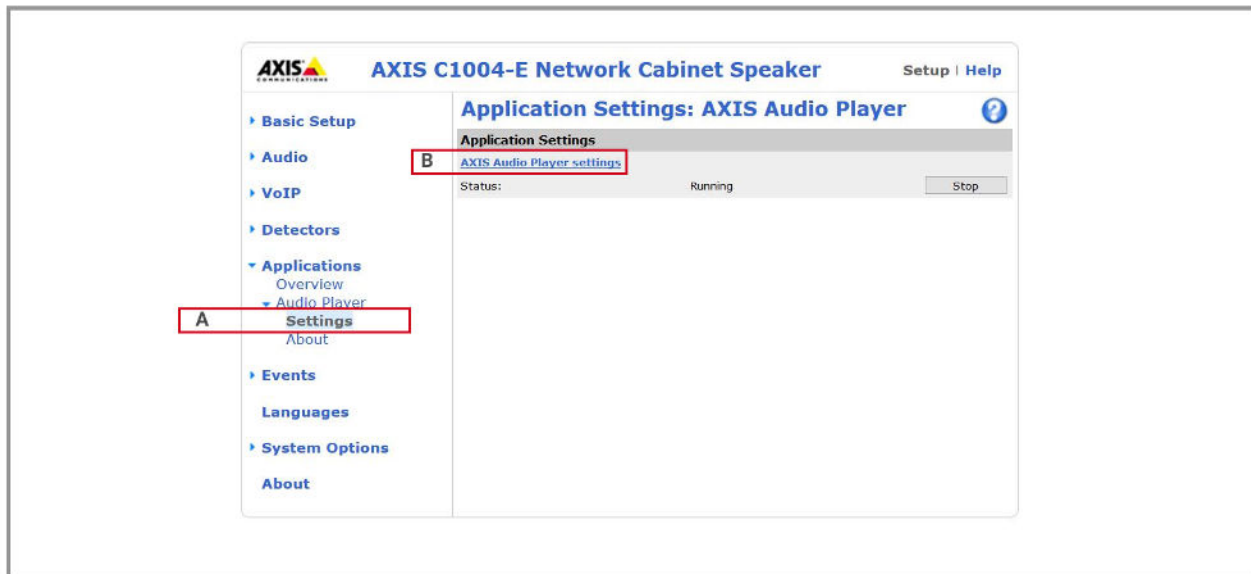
AXIS COMMUNICATIONS

AXIS C1004-E Network Cabinet Speaker

Setup | Help

Basic Setup

Audio

VoIP

Detectors

Applications
Overview
Audio Player
Settings
About

Events

Languages

System Options

About

A

Application Settings: AXIS Audio Player

?

Application Settings

B

AXIS Audio Player settings

| Status: | Running | Stop |
|---|---|---|